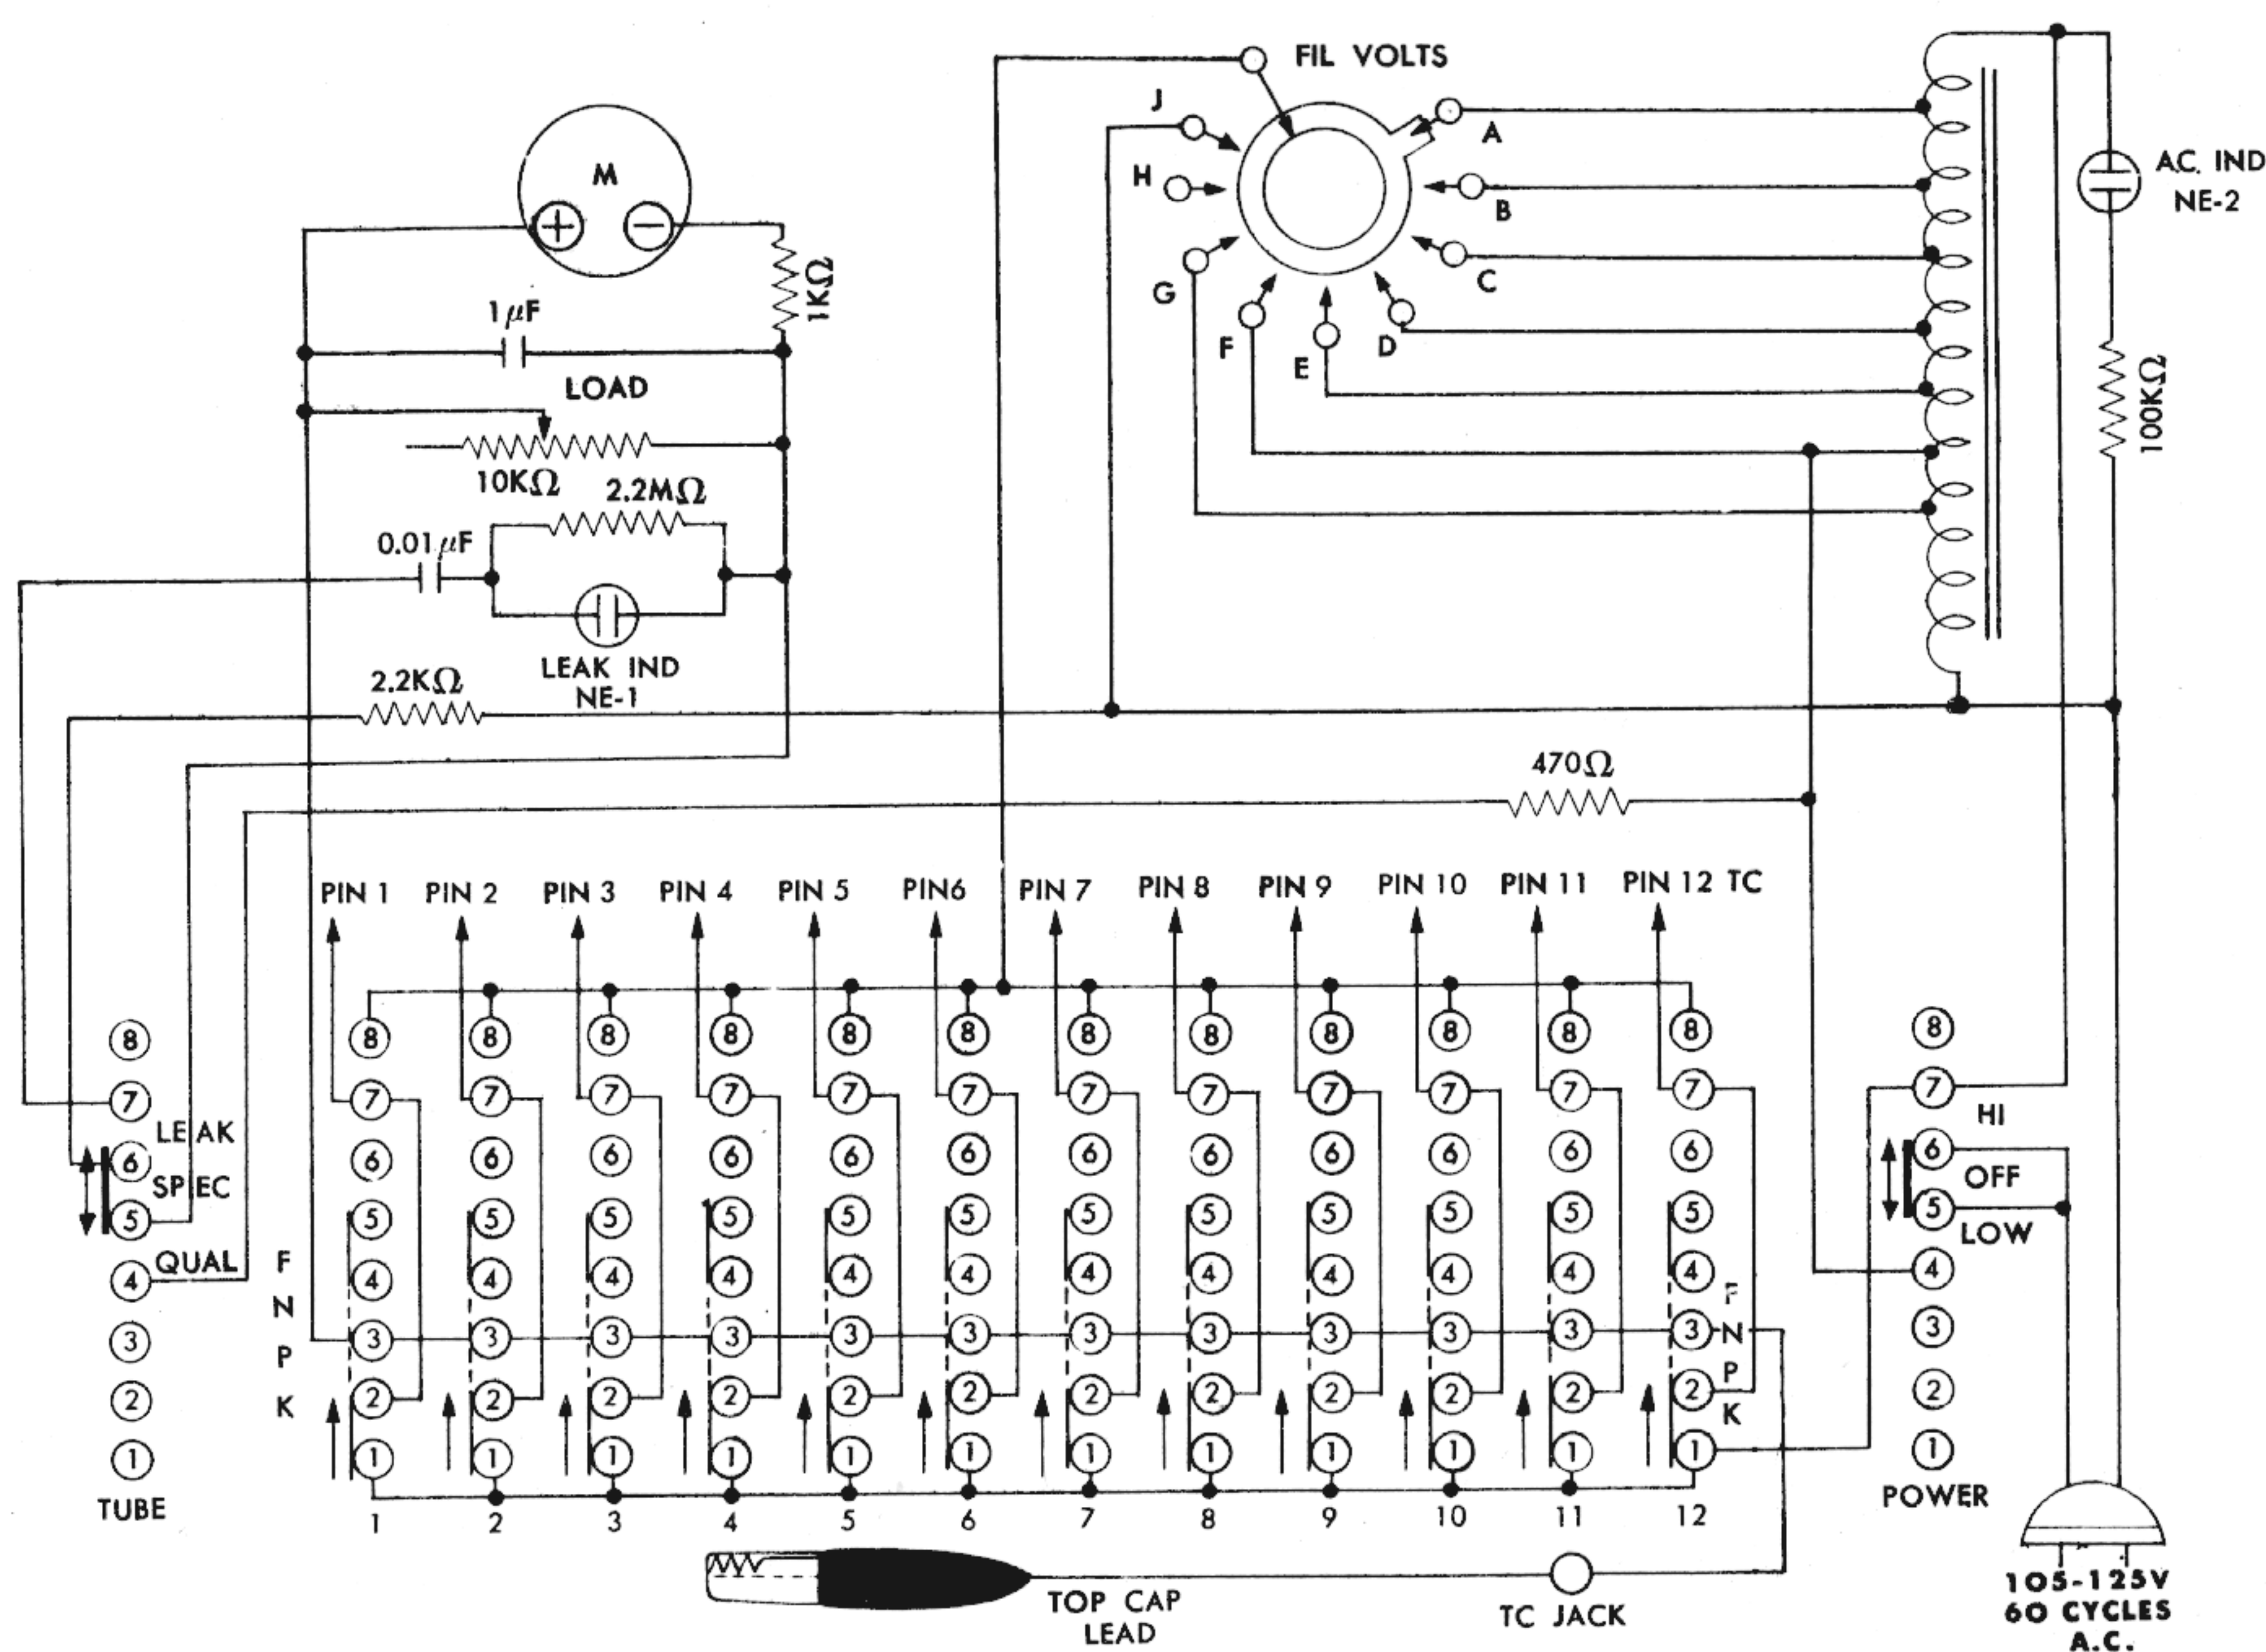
FIL VOLTS
J
A
H
B
G
C
F
E
D
A.C. IND
NE-2
M
+
−
1KΩ
1μF
LOAD
10KΩ
2.2MΩ
0.01μF
LEAK IND
NE-1
2.2KΩ
100KΩ
470Ω
PIN 1 PIN 2 PIN 3 PIN 4 PIN 5 PIN6 PIN 7 PIN 8 PIN 9 PIN 10 PIN 11 PIN 12 TC
8
7
LEAK
6
SPEC
5
4
QUAL
3
2
1
TUBE
F
N
P
K
8 7 6 5 4 3 2 1
1 2 3 4 5 6 7 8 9 10 11 12
F
N
P
K
8
7
HI
6
OFF
5
LOW
4
3
2
1
POWER
TOP CAP
LEAD
TC JACK
105-125V
60 CYCLES
A.C.